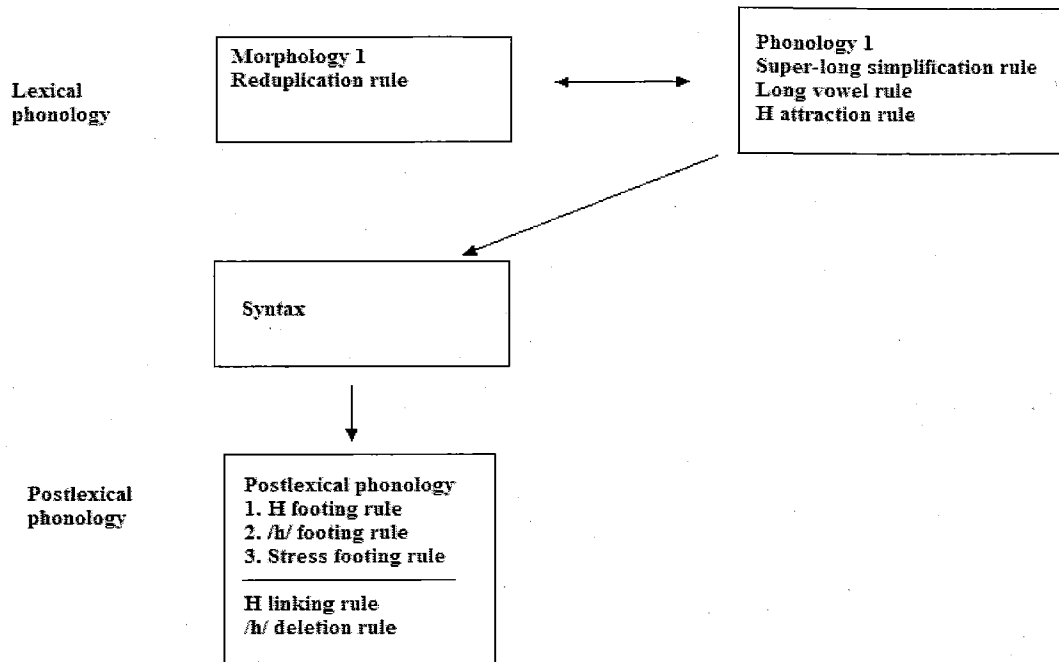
Lexical phonology

Morphology 1
Reduplication rule

Phonology 1
Super-long simplification rule
Long vowel rule
H attraction rule

Syntax

Postlexical phonology

Postlexical phonology
1. H footing rule
2. /h/ footing rule
3. Stress footing rule

H linking rule
/h/ deletion rule